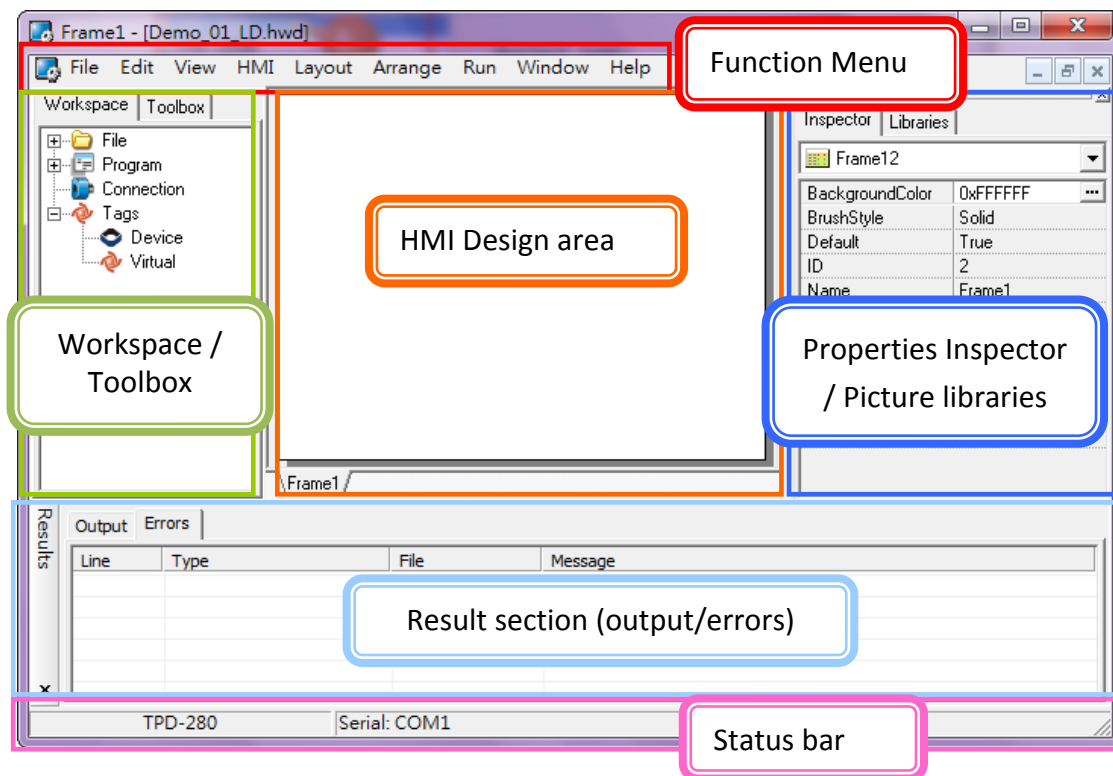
Frame1 - [Demo_01_LD.hwd]

File Edit View HMI Layout Arrange Run Window Help

Function Menu

Workspace Toolbox

File
Program
Connection
Tags
Device
Virtual

HMI Design area

Inspector Libraries

Frame12

| BackgroundColor | 0xFFFFFF |
|---|---|
| BrushStyle | Solid |
| Default | True |
| ID | 2 |
| Name | Frame1 |

Workspace / Toolbox

Properties Inspector / Picture libraries

Frame1

Results

Output Errors

| Line | Type | File | Message |
|---|---|---|---|

Result section (output/errors)

TPD-280 Serial: COM1

Status bar